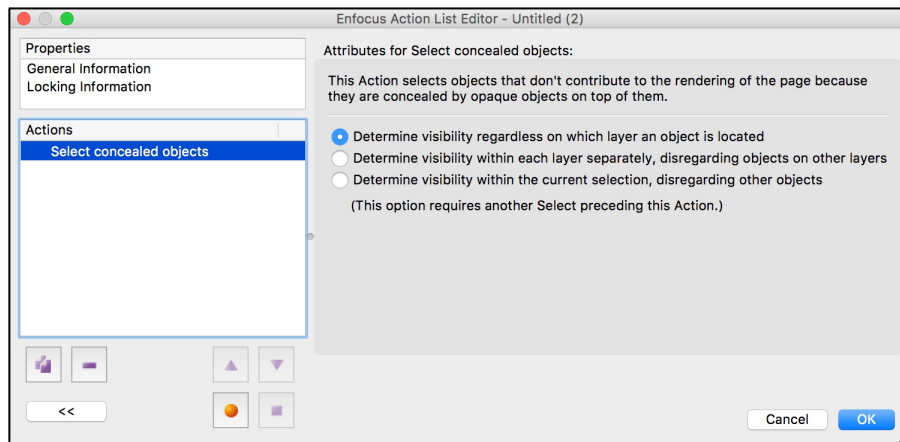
Enfocus Action List Editor - Untitled (2)

Properties
General Information
Locking Information

Actions
Select concealed objects

Attributes for Select concealed objects:

This Action selects objects that don't contribute to the rendering of the page because they are concealed by opaque objects on top of them.

Determine visibility regardless on which layer an object is located
Determine visibility within each layer separately, disregarding objects on other layers
Determine visibility within the current selection, disregarding other objects
(This option requires another Select preceding this Action.)

<<

Cancel
OK